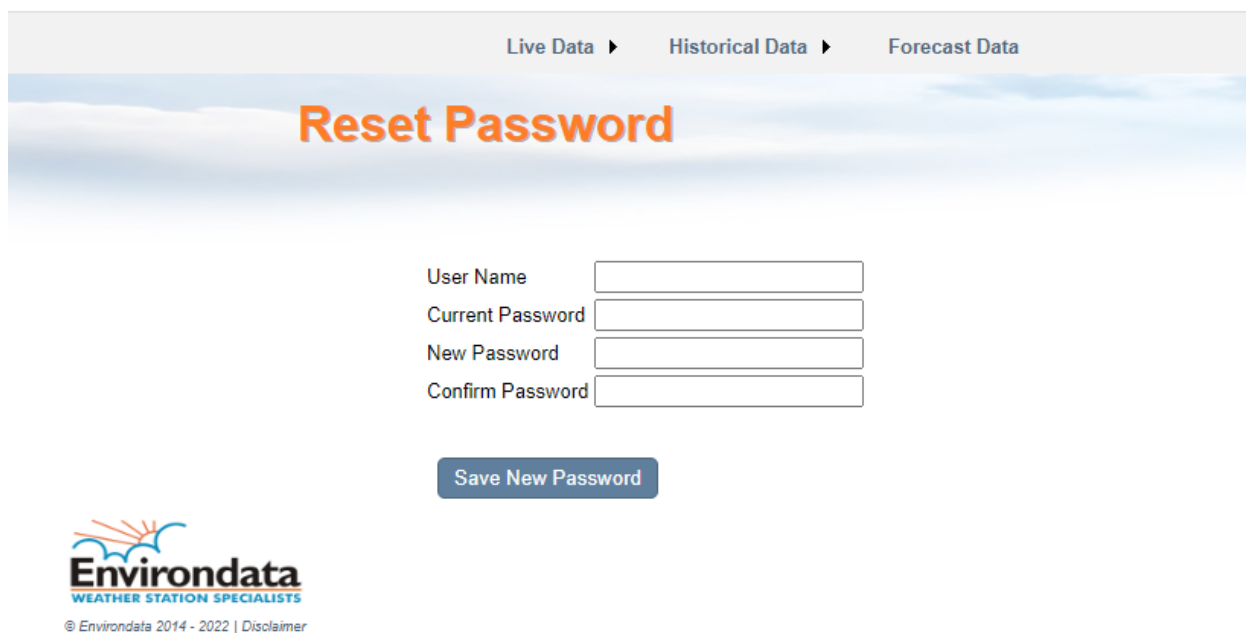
Live Data ▸ Historical Data ▸ Forecast Data

Reset Password

User Name
Current Password
New Password
Confirm Password

Save New Password

Environdata
WEATHER STATION SPECIALISTS

© Environdata 2014 - 2022 | Disclaimer